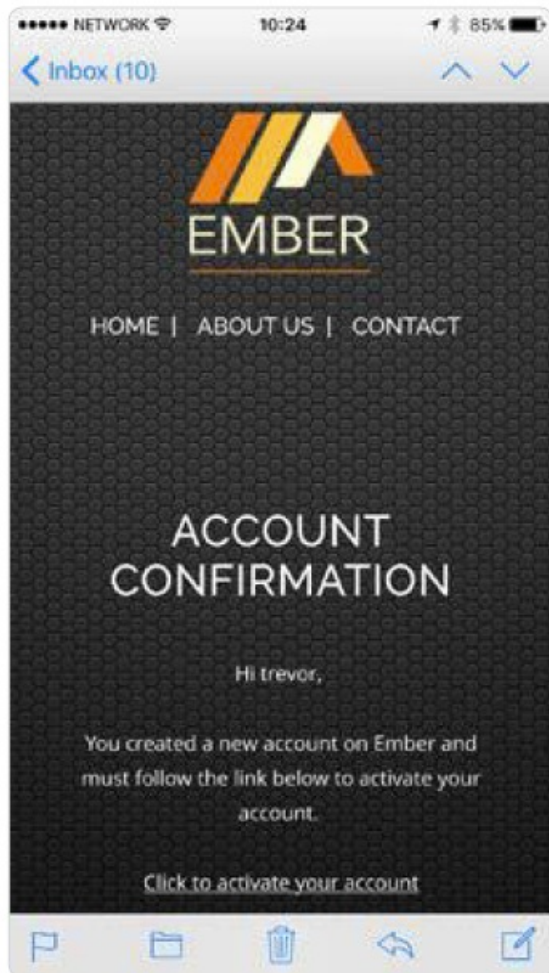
●●●●● NETWORK 10:24 85%

Inbox (10)

EMBER

HOME | ABOUT US | CONTACT

ACCOUNT CONFIRMATION

Hi trevor,

You created a new account on Ember and must follow the link below to activate your account.

Click to activate your account